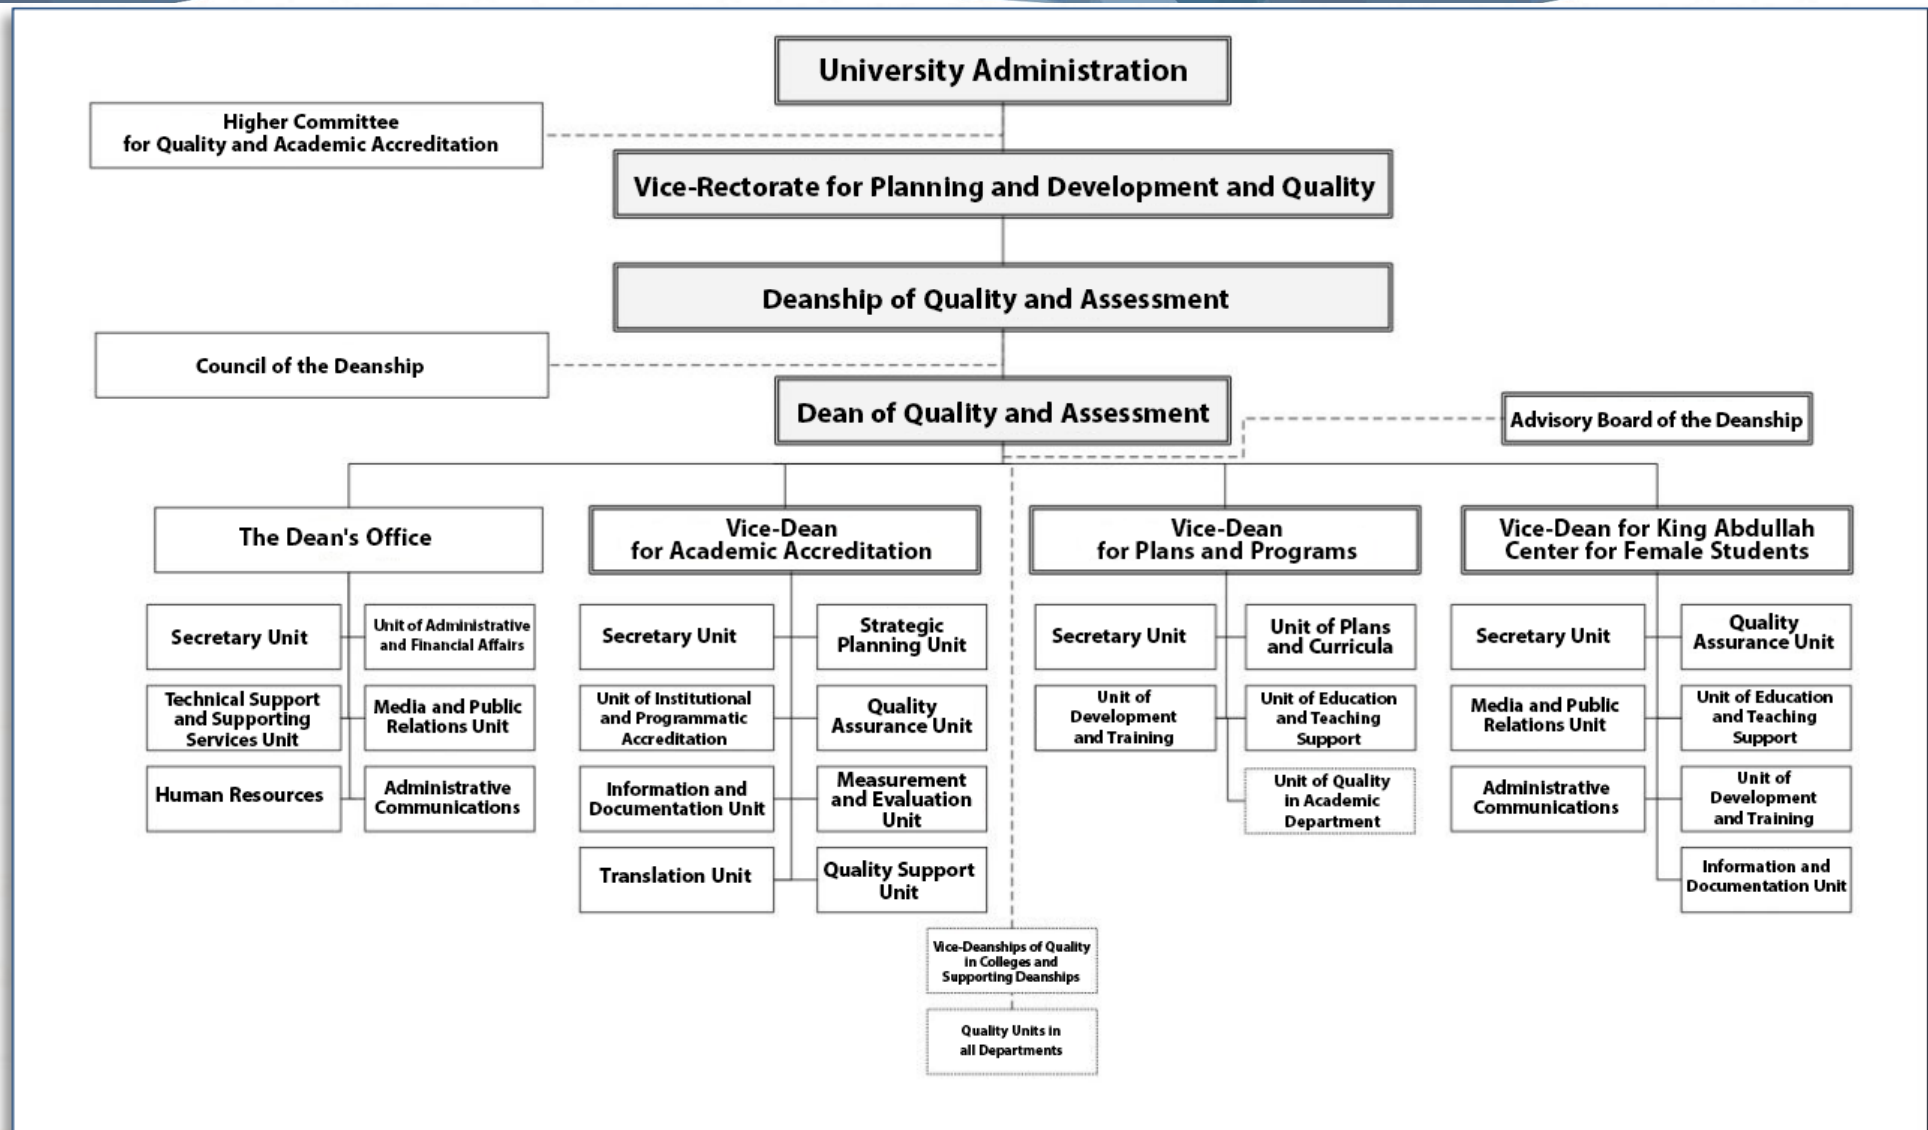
University Administration

Higher Committee for Quality and Academic Accreditation

Vice-Rectorate for Planning and Development and Quality

Deanship of Quality and Assessment

Council of the Deanship

Dean of Quality and Assessment

Advisory Board of the Deanship

The Dean's Office

Secretary Unit

Unit of Administrative and Financial Affairs

Technical Support and Supporting Services Unit

Media and Public Relations Unit

Human Resources

Administrative Communications

Vice-Dean for Academic Accreditation

Secretary Unit

Strategic Planning Unit

Unit of Institutional and Programmatic Accreditation

Quality Assurance Unit

Information and Documentation Unit

Measurement and Evaluation Unit

Translation Unit

Quality Support Unit

Vice-Dean for Plans and Programs

Secretary Unit

Unit of Plans and Curricula

Unit of Development and Training

Unit of Education and Teaching Support

Unit of Quality in Academic Department

Vice-Dean for King Abdullah Center for Female Students

Secretary Unit

Quality Assurance Unit

Media and Public Relations Unit

Unit of Education and Teaching Support

Administrative Communications

Unit of Development and Training

Information and Documentation Unit

Vice-Deanships of Quality in Colleges and Supporting Deanships

Quality Units in all Departments